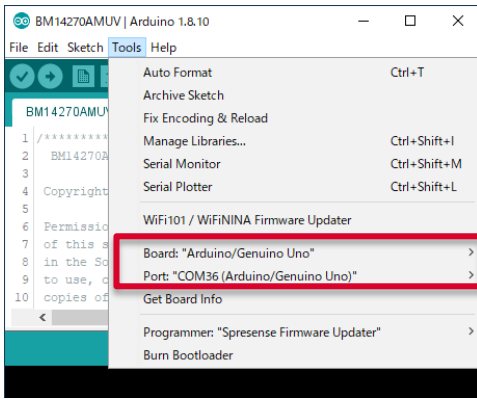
BM14270AMUV | Arduino 1.8.10
File Edit Sketch Tools Help
BM14270AMUV
1 /*********
2 BM14270A
3
4 Copyright
5
6 Permissio
7 of this s
8 in the So
9 to use, c
10 copies of

Auto Format Ctrl+T
Archive Sketch
Fix Encoding & Reload
Manage Libraries... Ctrl+Shift+I
Serial Monitor Ctrl+Shift+M
Serial Plotter Ctrl+Shift+L
WiFi101 / WiFiNINA Firmware Updater
Board: "Arduino/Genuino Uno"
Port: "COM36 (Arduino/Genuino Uno)"
Get Board Info
Programmer: "Spresense Firmware Updater"
Burn Bootloader